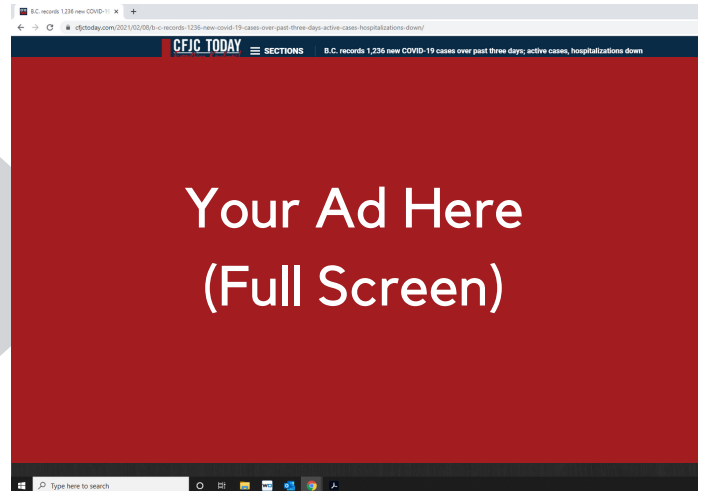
B.C. records 1,236 new COVID-1 ×

cfjctoday.com/2021/02/08/b-c-records-1236-new-covid-19-cases-over-past-three-days-active-cases-hospitalizations-down/

CFJC TODAY

SECTIONS

B.C. records 1,236 new COVID-19 cases over past three days; active cases, hospitalizations down

Your Ad Here
(Full Screen)

Type here to search